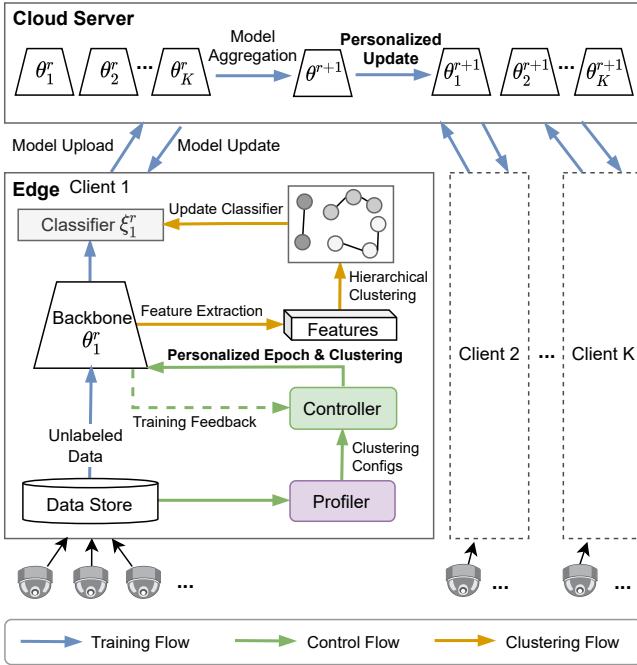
Cloud Server

$\theta_1^r$ $\theta_2^r$ ... $\theta_K^r$

Model Aggregation

$\theta^{r+1}$

Personalized Update

$\theta_1^{r+1}$ $\theta_2^{r+1}$ ... $\theta_K^{r+1}$

Model Upload

Model Update

Edge

Client 1

Classifier $\xi_1^r$

Update Classifier

Hierarchical Clustering

Backbone $\theta_1^r$

Feature Extraction

Features

Personalized Epoch & Clustering

Controller

Training Feedback

Unlabeled Data

Clustering Configs

Data Store

Profiler

Client 2

...

Client K

...

...

...

Training Flow

Control Flow

Clustering Flow